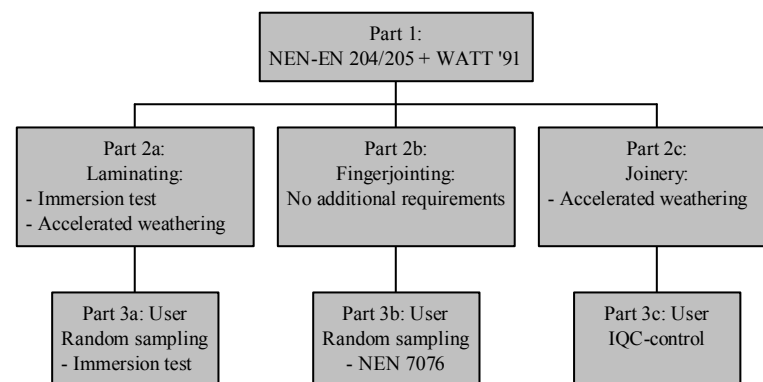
Part 1:
NEN-EN 204/205 + WATT '91

Part 2a:
Laminating:
- Immersion test
- Accelerated weathering

Part 2b:
Fingerjointing:
No additional requirements

Part 2c:
Joinery:
- Accelerated weathering

Part 3a: User
Random sampling
- Immersion test

Part 3b: User
Random sampling
- NEN 7076

Part 3c: User
IQC-control